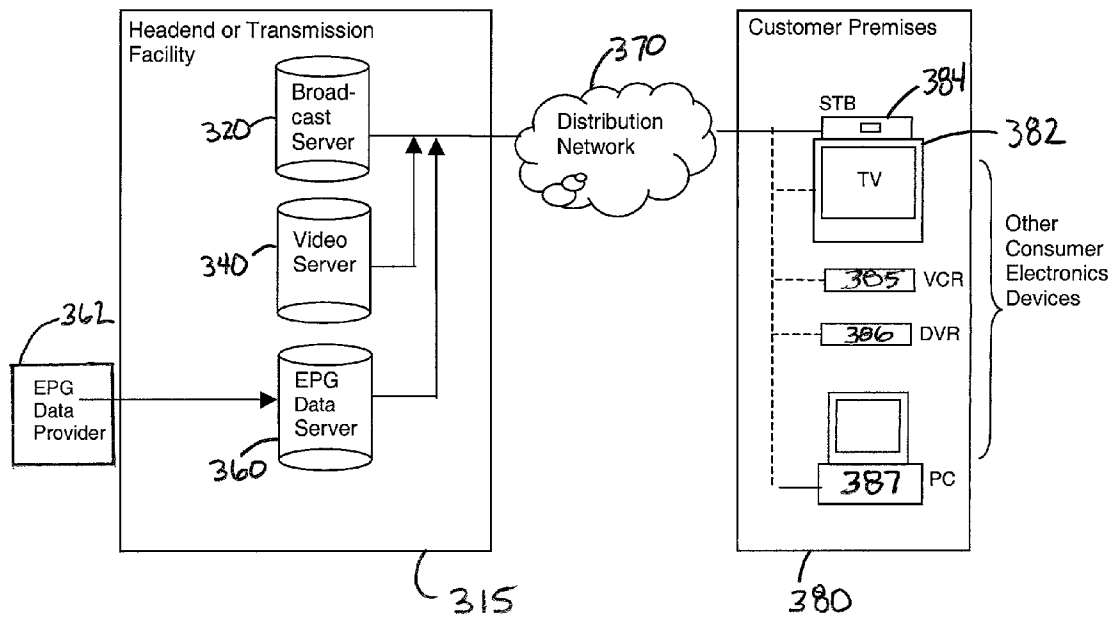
Headend or Transmission Facility

320

Broad-cast Server

370

Distribution Network

Customer Premises

384

STB

382

TV

340

Video Server

Other Consumer Electronics Devices

385 VCR

362

386 DVR

EPG Data Provider

EPG Data Server

360

387 PC

315

380